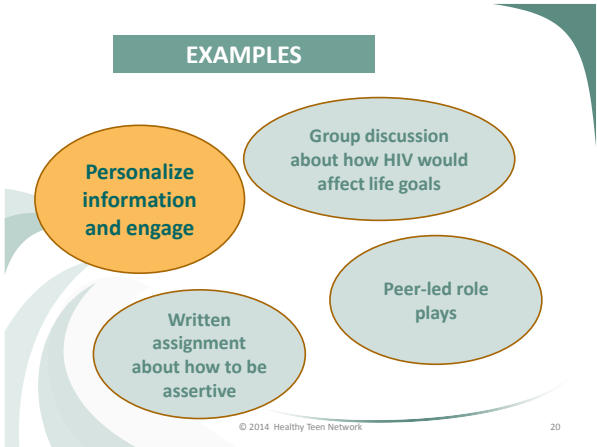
EXAMPLES

Personalize information and engage

Group discussion about how HIV would affect life goals

Peer-led role plays

Written assignment about how to be assertive

© 2014 Healthy Teen Network

20